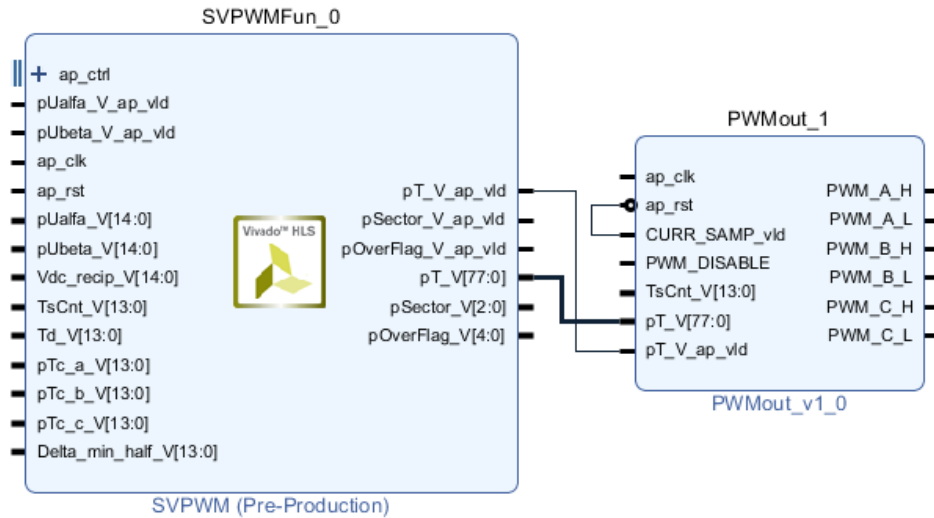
SVPWMFun_0

+ ap_ctrl
pUalfa_V_ap_vld
pUbeta_V_ap_vld
ap_clk
ap_rst
pUalfa_V[14:0]
pUbeta_V[14:0]
Vdc_recip_V[14:0]
TsCnt_V[13:0]
Td_V[13:0]
pTc_a_V[13:0]
pTc_b_V[13:0]
pTc_c_V[13:0]
Delta_min_half_V[13:0]

Vivado™ HLS

pT_V_ap_vld
pSector_V_ap_vld
pOverFlag_V_ap_vld
pT_V[77:0]
pSector_V[2:0]
pOverFlag_V[4:0]

SVPWM (Pre-Production)

PWMout_1

ap_clk
ap_rst
CURR_SAMP_vld
PWM_DISABLE
TsCnt_V[13:0]
pT_V[77:0]
pT_V_ap_vld

PWM_A_H
PWM_A_L
PWM_B_H
PWM_B_L
PWM_C_H
PWM_C_L

PWMout_v1_0